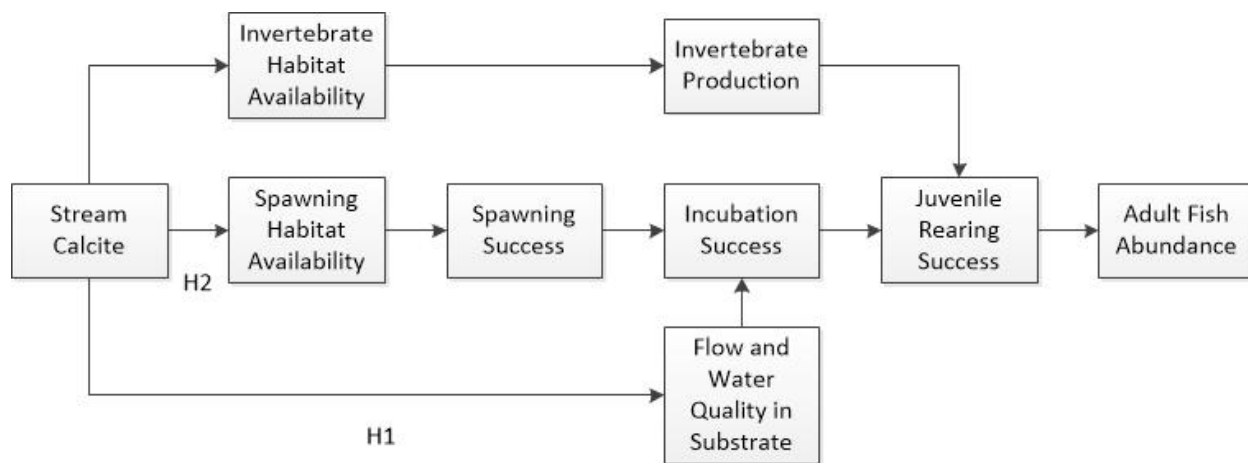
Invertebrate Habitat Availability

Invertebrate Production

Stream Calcite

Spawning Habitat Availability

Spawning Success

Incubation Success

Juvenile Rearing Success

Adult Fish Abundance

H2

Flow and Water Quality in Substrate

H1